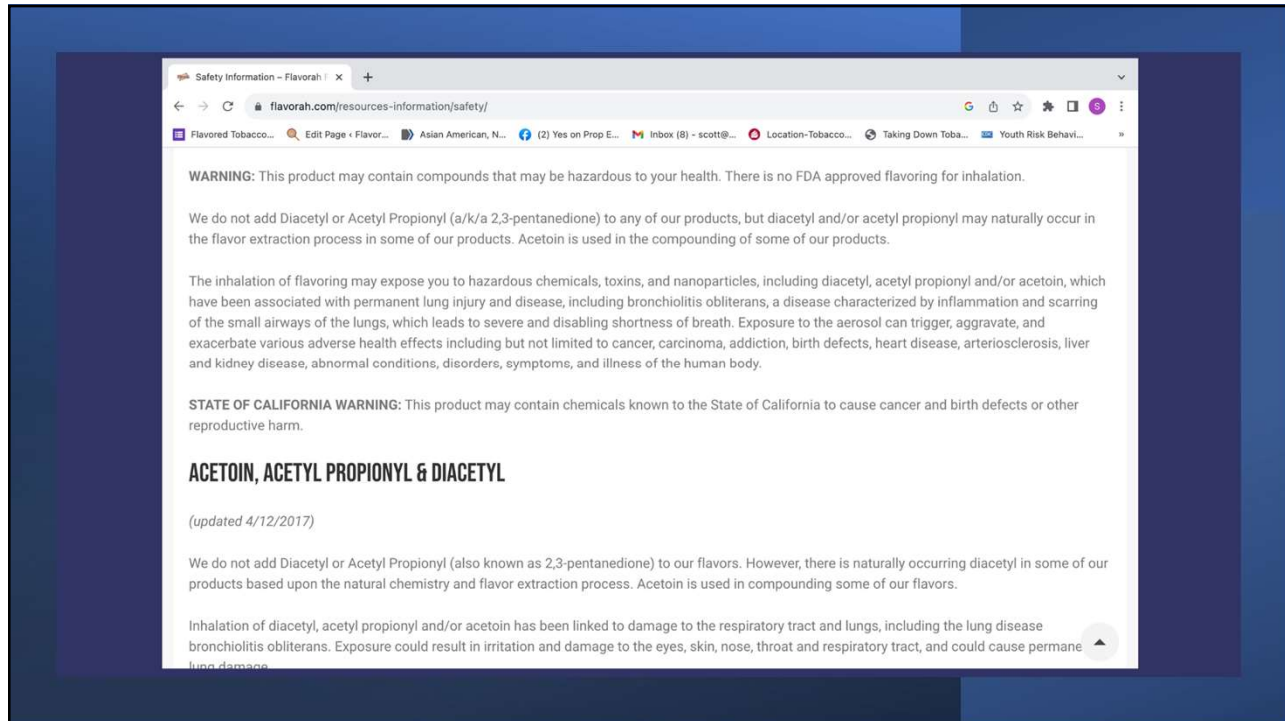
Safety Information – Flavorah F ×  +

flavorah.com/resources-information/safety/

Flavored Tobacco...  Edit Page ‹ Flavor...  Asian American, N...  (2) Yes on Prop E...  Inbox (8) - scott@...  Location-Tobacco...  Taking Down Toba...  Youth Risk Behavi...

WARNING: This product may contain compounds that may be hazardous to your health. There is no FDA approved flavoring for inhalation.

We do not add Diacetyl or Acetyl Propionyl (a/k/a 2,3-pentanedione) to any of our products, but diacetyl and/or acetyl propionyl may naturally occur in the flavor extraction process in some of our products. Acetoin is used in the compounding of some of our products.

The inhalation of flavoring may expose you to hazardous chemicals, toxins, and nanoparticles, including diacetyl, acetyl propionyl and/or acetoin, which have been associated with permanent lung injury and disease, including bronchiolitis obliterans, a disease characterized by inflammation and scarring of the small airways of the lungs, which leads to severe and disabling shortness of breath. Exposure to the aerosol can trigger, aggravate, and exacerbate various adverse health effects including but not limited to cancer, carcinoma, addiction, birth defects, heart disease, arteriosclerosis, liver and kidney disease, abnormal conditions, disorders, symptoms, and illness of the human body.

STATE OF CALIFORNIA WARNING: This product may contain chemicals known to the State of California to cause cancer and birth defects or other reproductive harm.

ACETOIN, ACETYL PROPIONYL & DIACETYL

(updated 4/12/2017)

We do not add Diacetyl or Acetyl Propionyl (also known as 2,3-pentanedione) to our flavors. However, there is naturally occurring diacetyl in some of our products based upon the natural chemistry and flavor extraction process. Acetoin is used in compounding some of our flavors.

Inhalation of diacetyl, acetyl propionyl and/or acetoin has been linked to damage to the respiratory tract and lungs, including the lung disease bronchiolitis obliterans. Exposure could result in irritation and damage to the eyes, skin, nose, throat and respiratory tract, and could cause permane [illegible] lung damage